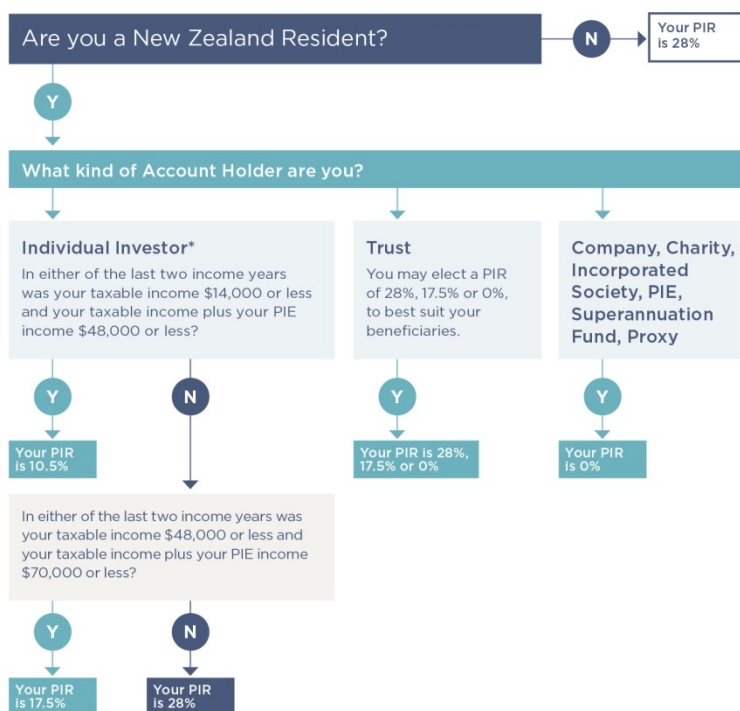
Are you a New Zealand Resident?

N

Your PIR is 28%

Y

What kind of Account Holder are you?

Individual Investor*

In either of the last two income years was your taxable income $14,000 or less and your taxable income plus your PIE income $48,000 or less?

Trust

You may elect a PIR of 28%, 17.5% or 0%, to best suit your beneficiaries.

Company, Charity, Incorporated Society, PIE, Superannuation Fund, Proxy

Y

N

Y

Y

Your PIR is 10.5%

Your PIR is 28%, 17.5% or 0%

Your PIR is 0%

In either of the last two income years was your taxable income $48,000 or less and your taxable income plus your PIE income $70,000 or less?

Y

N

Your PIR is 17.5%

Your PIR is 28%